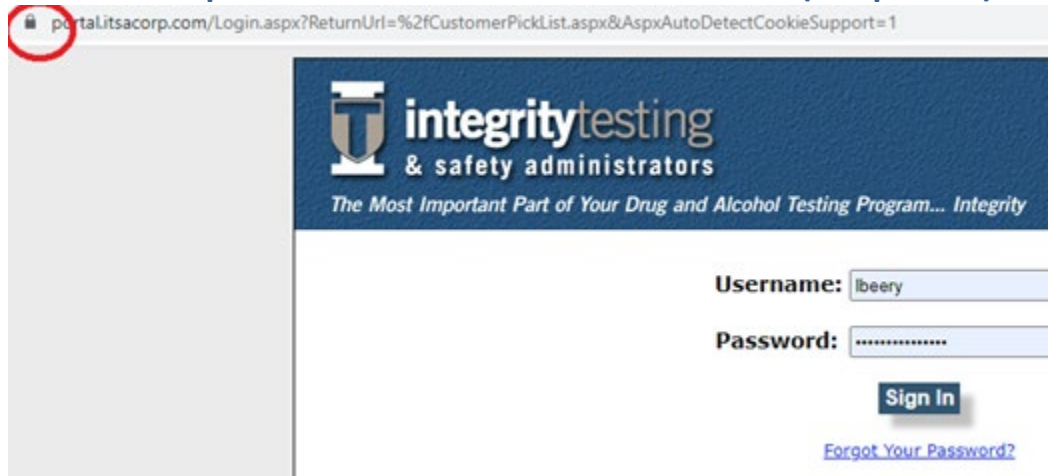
portal.itsacorp.com/Login.aspx?ReturnUrl=%2fCustomerPickList.aspx&AspxAutoDetectCookieSupport=1

integritytesting
& safety administrators
The Most Important Part of Your Drug and Alcohol Testing Program... Integrity

Username: lbeery

Password: ••••••••••••••

Sign In

Forgot Your Password?